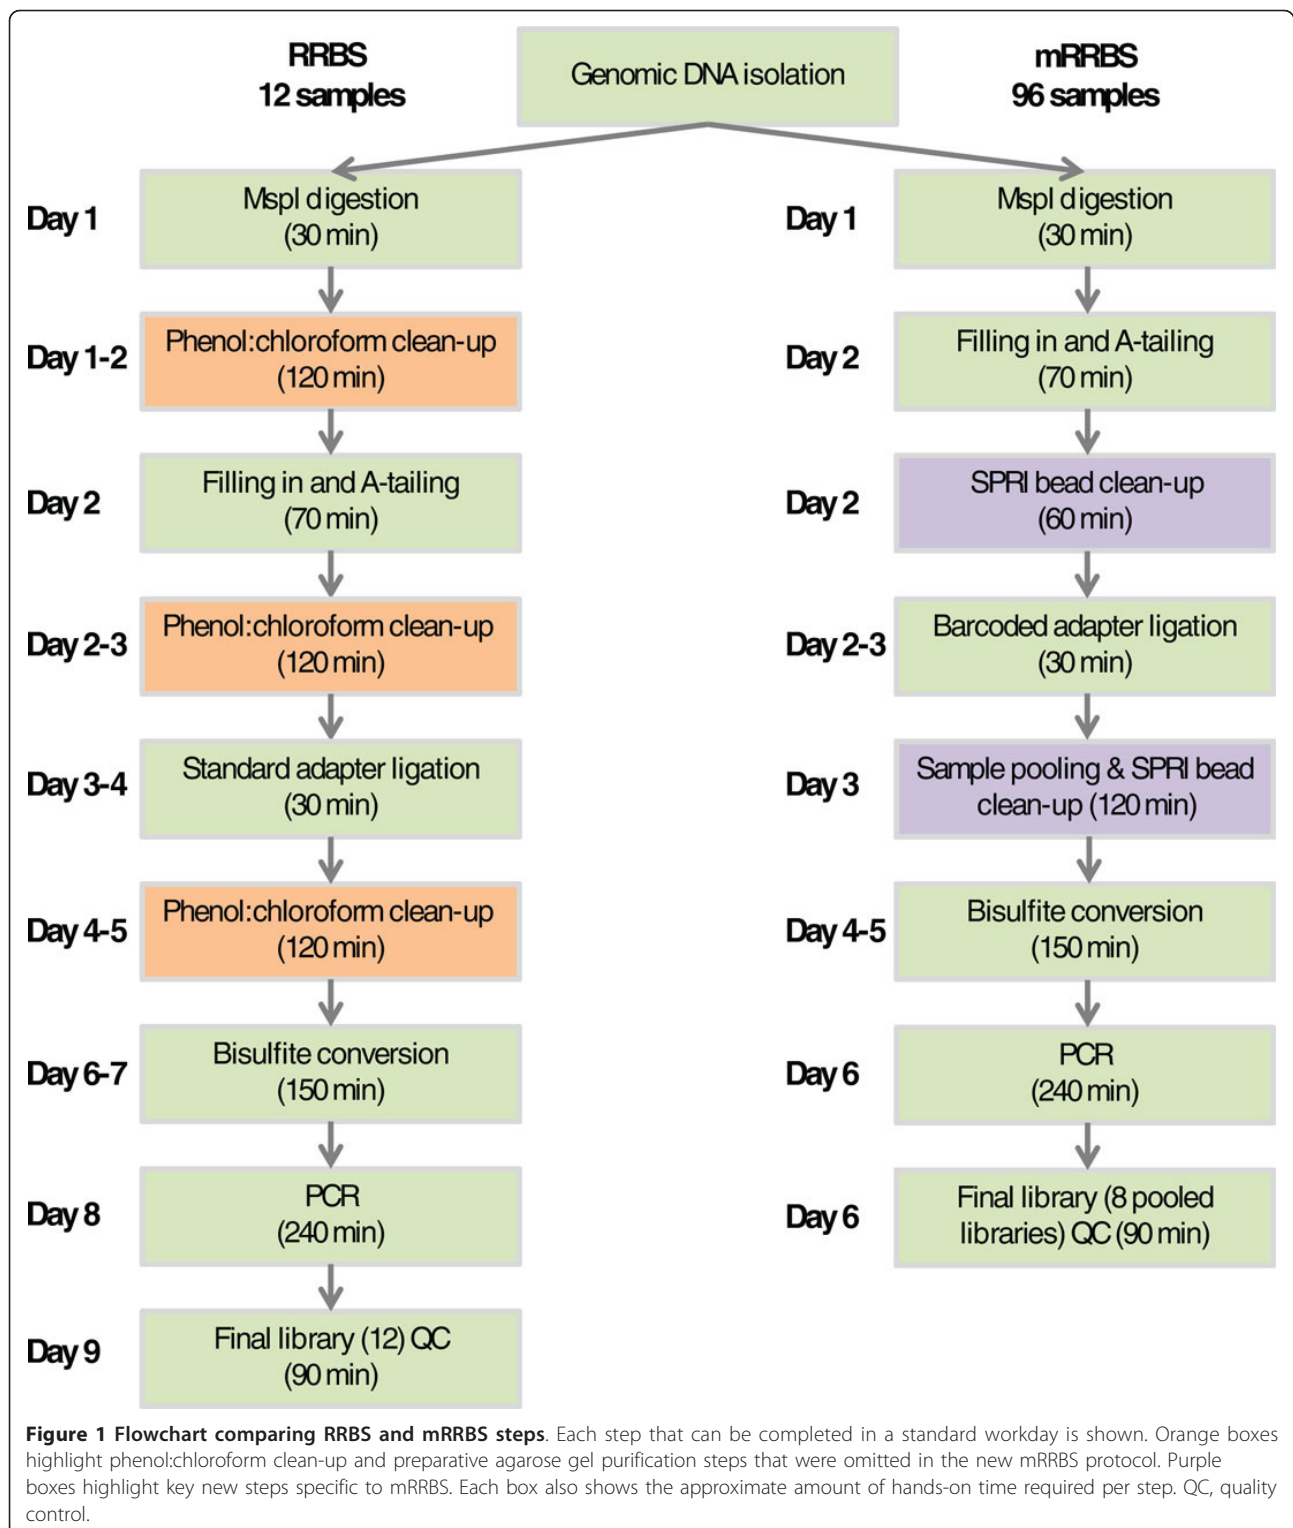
RRBS
12 samples

Genomic DNA isolation

mRRBS
96 samples

Day 1
MspI digestion
(30 min)

Day 1-2
Phenol:chloroform clean-up
(120 min)

Day 2
Filling in and A-tailing
(70 min)

Day 2-3
Phenol:chloroform clean-up
(120 min)

Day 3-4
Standard adapter ligation
(30 min)

Day 4-5
Phenol:chloroform clean-up
(120 min)

Day 6-7
Bisulfite conversion
(150 min)

Day 8
PCR
(240 min)

Day 9
Final library (12) QC
(90 min)

Day 1
MspI digestion
(30 min)

Day 2
Filling in and A-tailing
(70 min)

Day 2
SPRI bead clean-up
(60 min)

Day 2-3
Barcoded adapter ligation
(30 min)

Day 3
Sample pooling & SPRI bead clean-up (120 min)

Day 4-5
Bisulfite conversion
(150 min)

Day 6
PCR
(240 min)

Day 6
Final library (8 pooled libraries) QC (90 min)

**Figure 1 Flowchart comparing RRBS and mRRBS steps**. Each step that can be completed in a standard workday is shown. Orange boxes highlight phenol:chloroform clean-up and preparative agarose gel purification steps that were omitted in the new mRRBS protocol. Purple boxes highlight key new steps specific to mRRBS. Each box also shows the approximate amount of hands-on time required per step. QC, quality control.